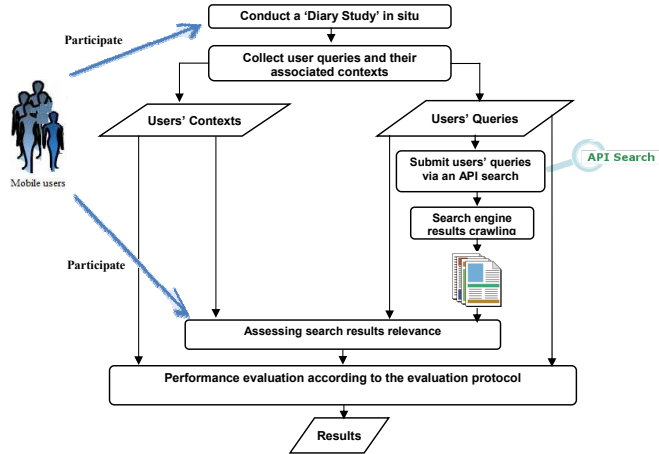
Conduct a 'Diary Study' in situ

Participate

Collect user queries and their associated contexts

Users' Contexts

Users' Queries

Mobile users

Submit users' queries via an API search

API Search

Search engine results crawling

Participate

Assessing search results relevance

Performance evaluation according to the evaluation protocol

Results